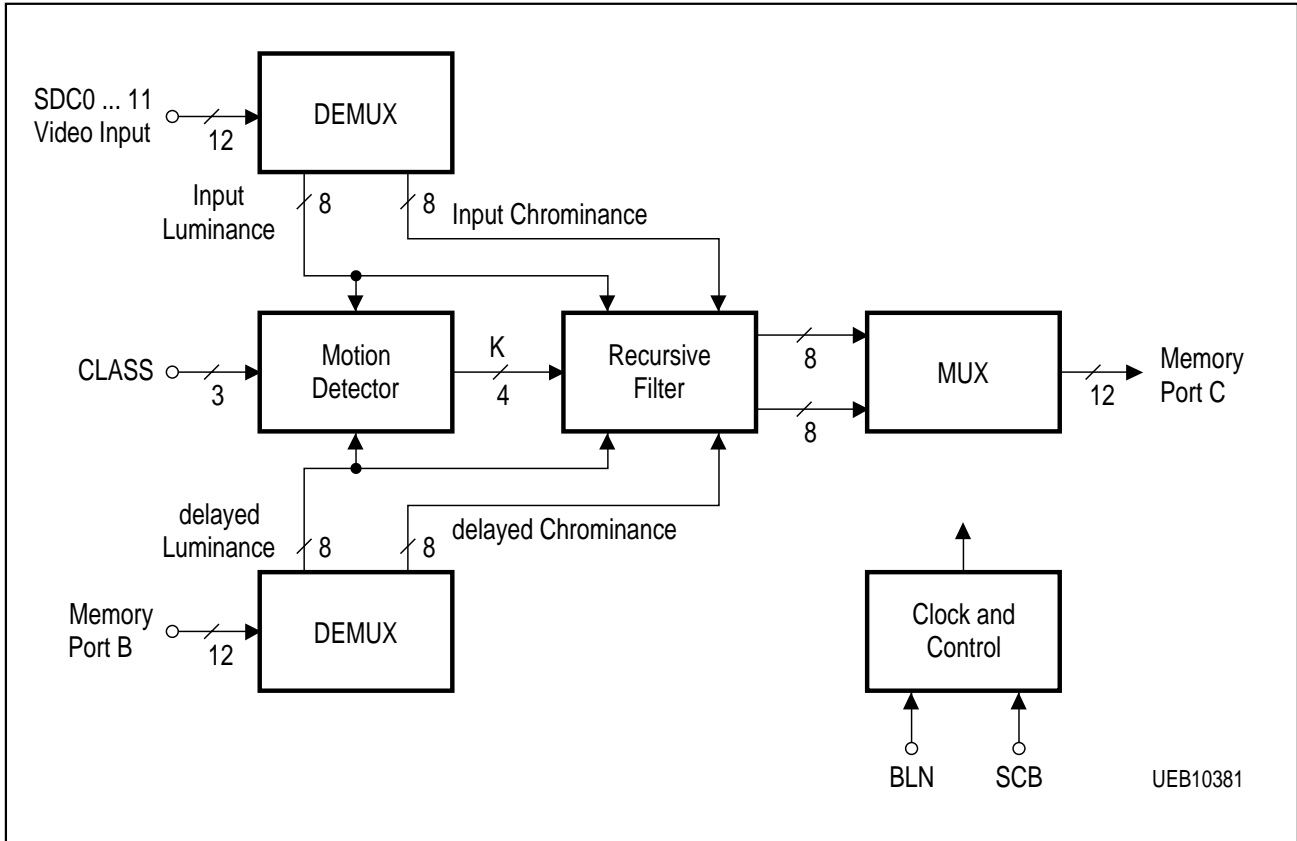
SDC0 ... 11
Video Input

12

DEMUX

Input
Luminance

8

8

Input Chrominance

CLASS

3

Motion
Detector

K

4

Recursive
Filter

8

8

MUX

12

Memory
Port C

delayed
Luminance

8

8

delayed Chrominance

Memory
Port B

12

DEMUX

Clock and
Control

BLN

SCB

UEB10381